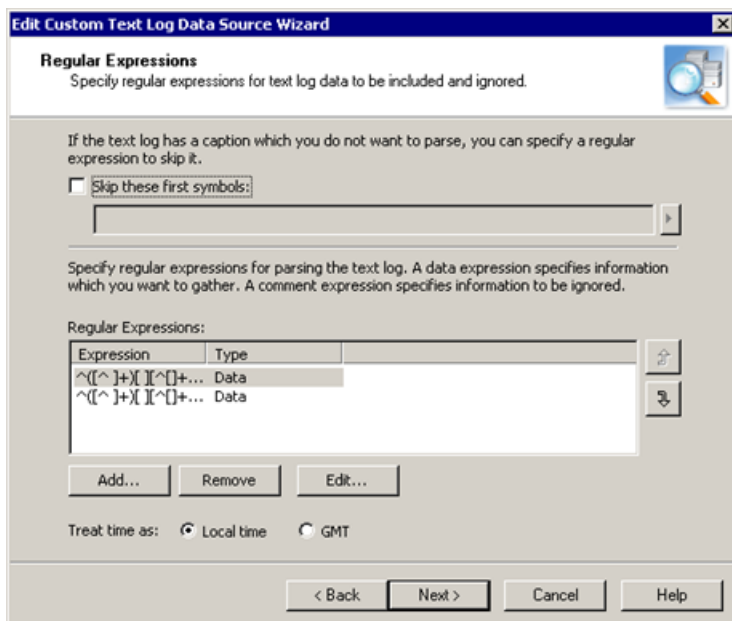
Edit Custom Text Log Data Source Wizard

Regular Expressions
Specify regular expressions for text log data to be included and ignored.

If the text log has a caption which you do not want to parse, you can specify a regular expression to skip it.

Skip these first symbols:

Specify regular expressions for parsing the text log. A data expression specifies information which you want to gather. A comment expression specifies information to be ignored.

Regular Expressions:

| Expression | Type |
|---|---|
| ^([^ ]+)[ ][^[]+... | Data |
| ^([^ ]+)[ ][^[]+... | Data |

Add... Remove Edit...

Treat time as: Local time GMT

< Back Next > Cancel Help